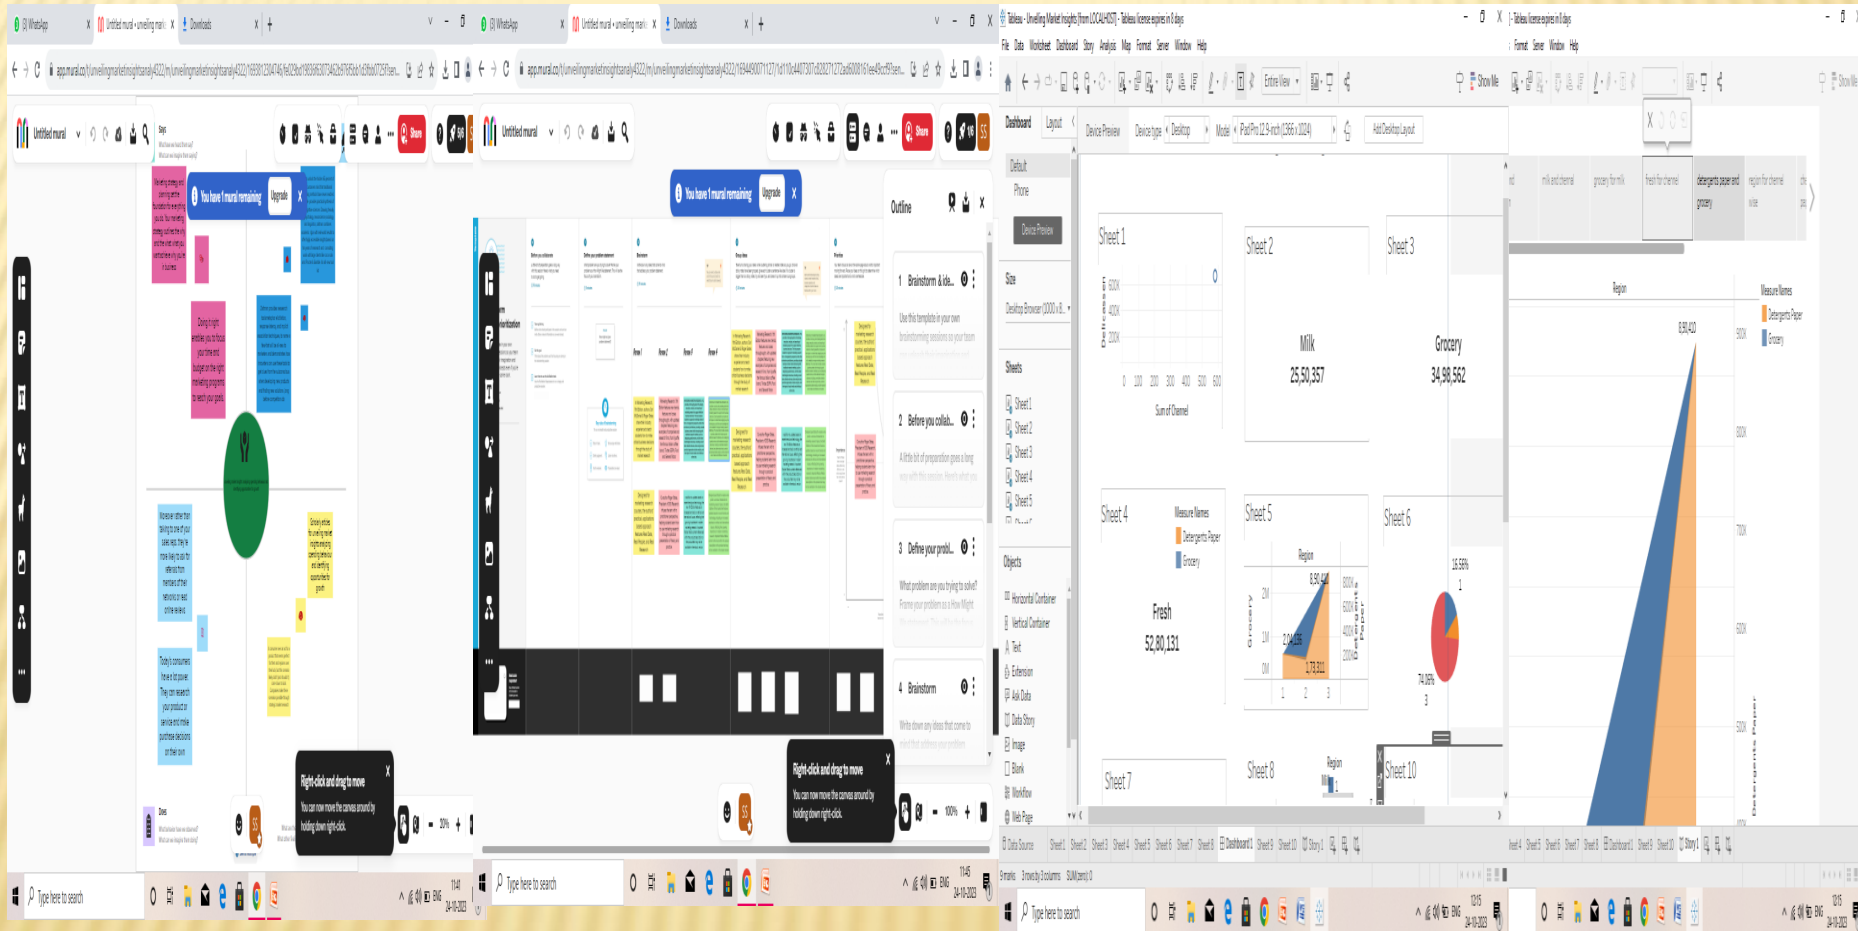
(3) WhatsApp
Untitled mural • unveiling mark
Downloads

app.mural.co/t/unveilingmarketinsightsanaly4322/m/unveilingmarketinsightsanaly4322/

Untitled mural
Share

You have 1 mural remaining
Upgrade

Right-click and drag to move
You can now move the canvas around by holding down right-click.

30%

Type here to search

11:41
24-10-2023

Outline

1 Brainstorm & ide...
Use this template in your own brainstorming sessions so your team

2 Before you collab...
A little bit of preparation goes a long way with this session.

3 Define your probl...
What problem are you trying to solve? Frame your problem as a How Might

4 Brainstorm
Write down any ideas that come to mind that address your problem

Right-click and drag to move
You can now move the canvas around by holding down right-click.

100%

Type here to search

11:45
24-10-2023

Tableau - Unveiling Market Insights [from LOCALHOST] - Tableau license expires in 6 days

File Data Worksheet Dashboard Story Analysis Map Format Server Window Help

Entire View
Show Me

Dashboard Layout
Device Preview Device type Desktop Model iPad Pro 12.9-inch (1366 x 1024)
Add Desktop Layout

Default
Phone
Device Preview

Size
Desktop Browser (1000 x 8...

Sheets
Sheet 1
Sheet 2
Sheet 3
Sheet 4
Sheet 5

Objects
Horizontal Container
Vertical Container
Text
Extension
Ask Data
Data Story
Image
Blank
Workflow
Web Page

Sheet 1
600K
400K
200K
0 100 200 300 400 500 600
Sum of Channel

Sheet 2
Milk
25,50,357

Sheet 3
Grocery
34,98,562

Sheet 4
Measure Names
Detergents Paper
Grocery
Fresh
52,80,131

Sheet 5
Region
8,90,410
2,04,136
1,73,311
1 2 3
Grocery
Detergents Paper

Sheet 6
15.58%
1
74.06%
3

Sheet 7
Sheet 8
Region
Sheet 10

Data Source Sheet1 Sheet2 Sheet3 Sheet4 Sheet5 Sheet6 Sheet7 Sheet8 Dashboard1 Sheet9 Sheet10 Story1

9 marks 3 rows by 3 columns SUM(zero): 0

Type here to search

12:15
24-10-2023

Tableau license expires in 6 days
Format Server Window Help
Show Me

milk and chennel
grocery for milk
fresh for chennel
detergents paper and grocery
region for chennel
wise

Region
8,90,410
Measure Names
Detergents Paper
Grocery
900K
800K
700K
600K
500K
Detergents Paper

Sheet4 Sheet5 Sheet6 Sheet7 Sheet8 Dashboard1 Sheet9 Sheet10 Story1

12:15
24-10-2023